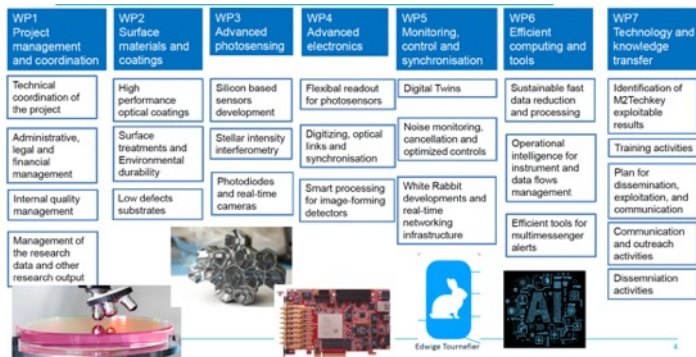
WP1 Project management and coordination

Technical coordination of the project

Administrative, legal and financial management

Internal quality management

Management of the research data and other research output

WP2 Surface materials and coatings

High performance optical coatings

Surface treatments and Environmental durability

Low defects substrates

WP3 Advanced photosensing

Silicon based sensors development

Stellar intensity interferometry

Photodiodes and real-time cameras

WP4 Advanced electronics

Flexibal readout for photosensors

Digitizing, optical links and synchronisation

Smart processing for image-forming detectors

WP5 Monitoring, control and synchronisation

Digital Twins

Noise monitoring, cancellation and optimized controls

White Rabbit developments and real-time networking infrastructure

WP6 Efficient computing and tools

Sustainable fast data reduction and processing

Operational intelligence for instrument and data flows management

Efficient tools for multimessenger alerts

WP7 Technology and knowledge transfer

Identification of M2Techkey exploitable results

Training activities

Plan for dissemination, exploitation, and communication

Communication and outreach activities

Dissemniation activities

AI

Edwige Tournefier

4